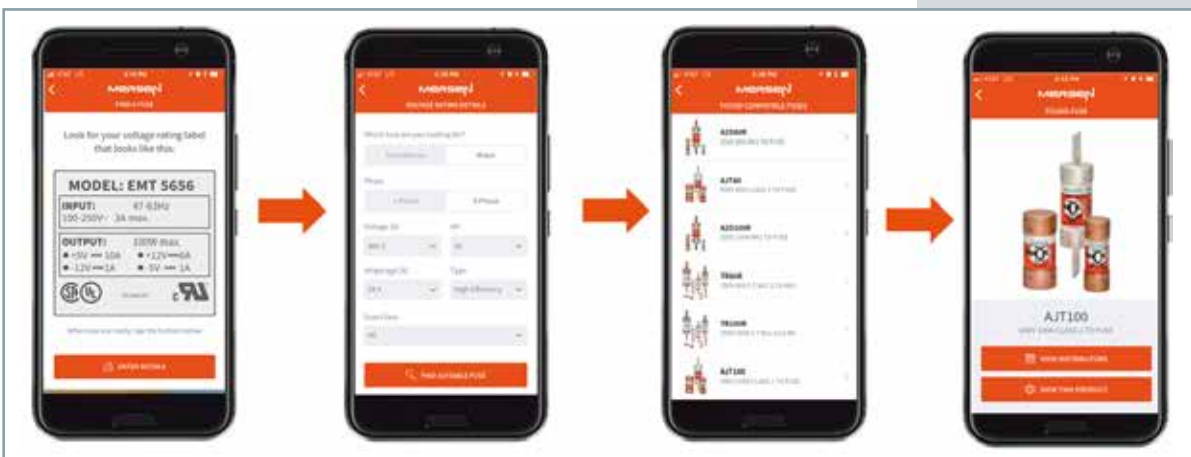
MERSEN
FIND A FUSE

Look for your voltage rating label that looks like this:

MODEL: EMT 5656
INPUT: 47-63Hz
100-250V~ 3A max.
OUTPUT: 300W max.
+5V 10A +12V 6A
-12V 1A -5V 1A

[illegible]

ENTER DETAILS

MERSEN
VOLTAGE RATING DETAILS

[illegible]

FIND SUITABLE FUSE

MERSEN
FOUND COMPATIBLE FUSES

A25X6R
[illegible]
AJT60
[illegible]
A2D10R
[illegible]
TR6R
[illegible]
TR10R
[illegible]
AJT100
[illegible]

MERSEN
FOUND FUSE

AJT100
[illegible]

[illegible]
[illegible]